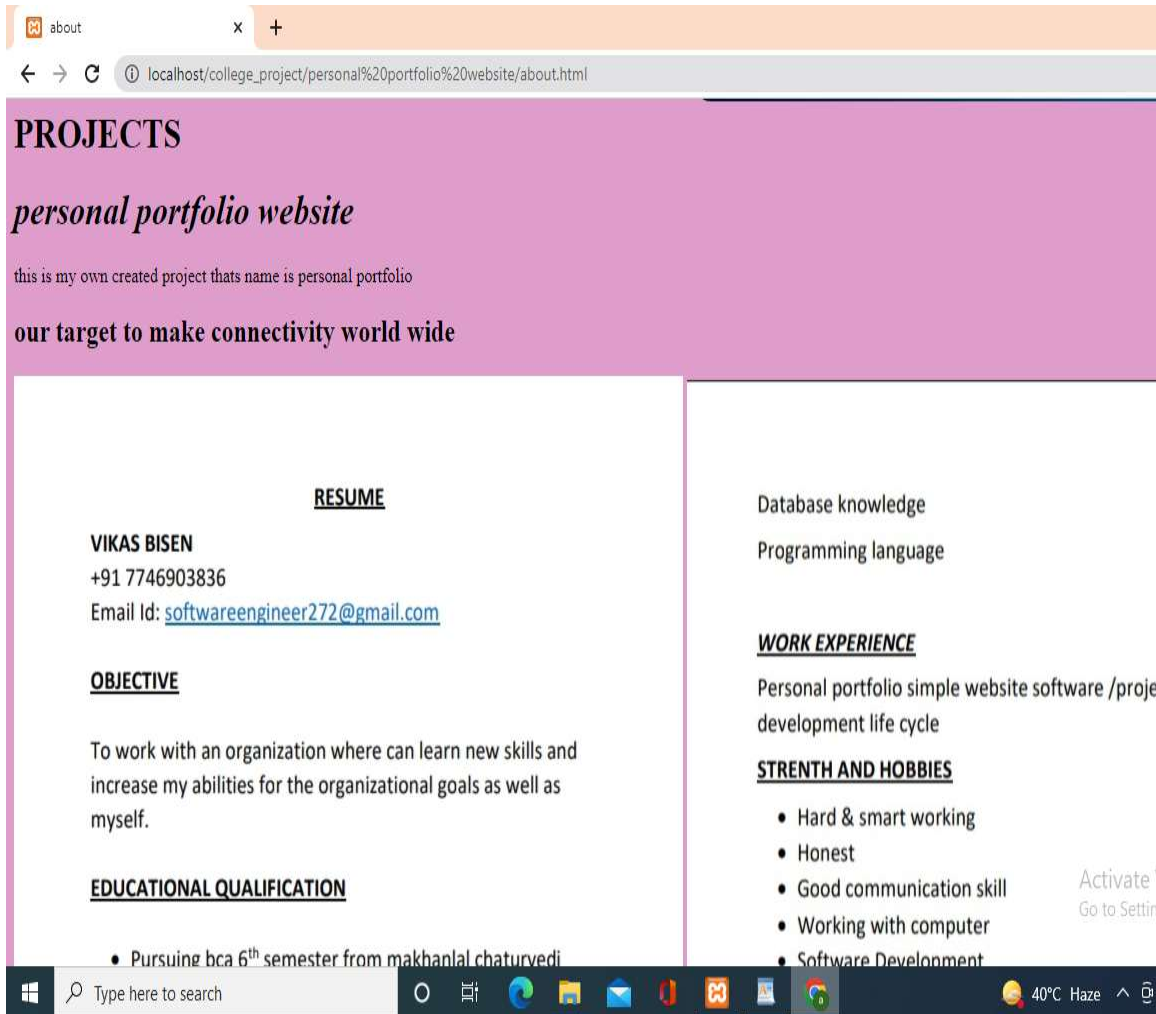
about
localhost/college_project/personal%20portfolio%20website/about.html

PROJECTS

personal portfolio website

this is my own created project thats name is personal portfolio

our target to make connectivity world wide

RESUME

VIKAS BISEN
+91 7746903836
Email Id: softwareengineer272@gmail.com

OBJECTIVE

To work with an organization where can learn new skills and increase my abilities for the organizational goals as well as myself.

EDUCATIONAL QUALIFICATION

• Pursuing bca $6^{th}$ semester from makhanlal chaturvedi

Database knowledge

Programming language

WORK EXPERIENCE

Personal portfolio simple website software /proje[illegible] development life cycle

STRENTH AND HOBBIES

• Hard & smart working
• Honest
• Good communication skill
• Working with computer
• Software Development

Activate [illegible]
Go to Settin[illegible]

Type here to search

40°C Haze